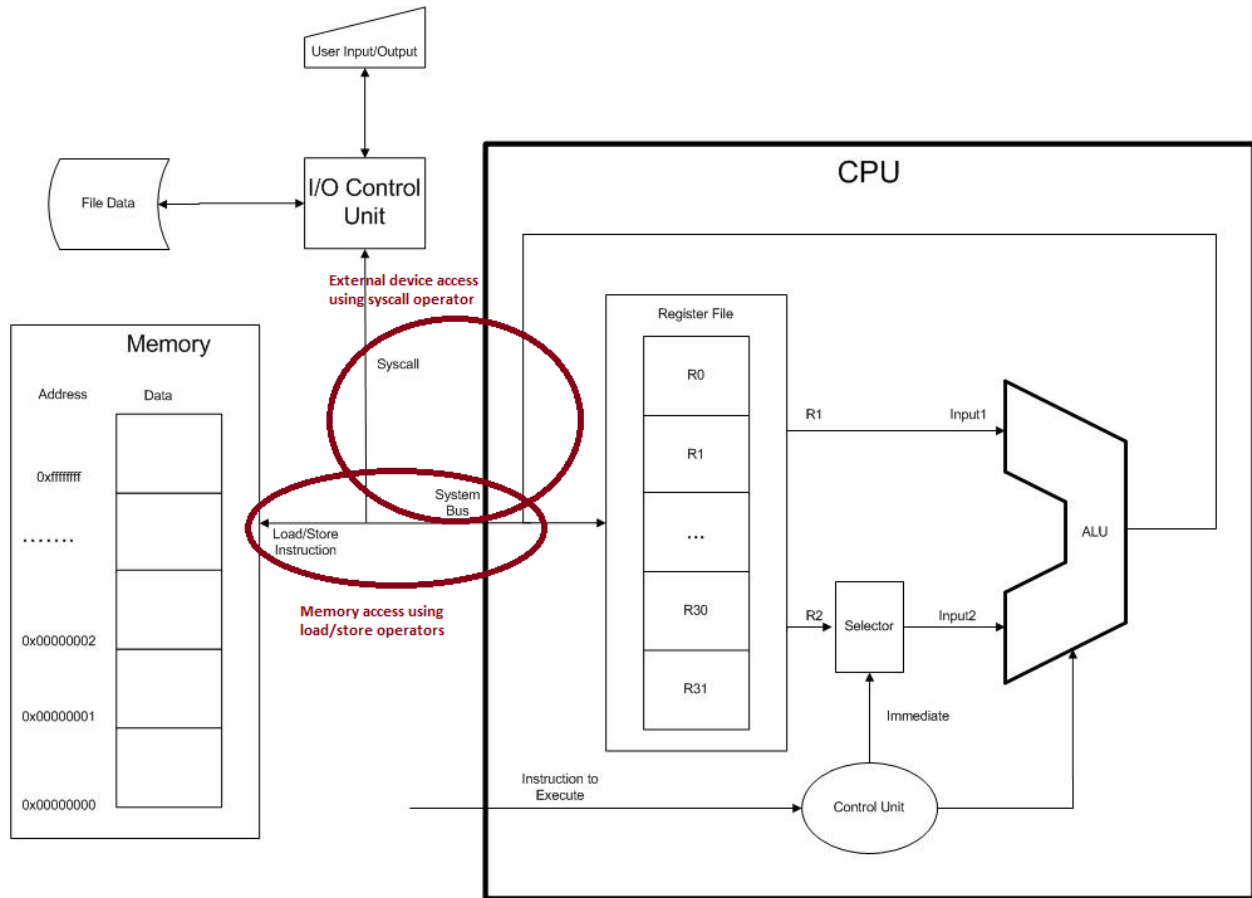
User Input/Output

File Data

I/O Control Unit

External device access using syscall operator

CPU

Memory

Address

Data

0xffffffff

.......

0x00000002

0x00000001

0x00000000

Syscall

System Bus

Load/Store Instruction

Memory access using load/store operators

Register File

R0

R1

...

R30

R31

R1

Input1

ALU

R2

Selector

Input2

Immediate

Instruction to Execute

Control Unit